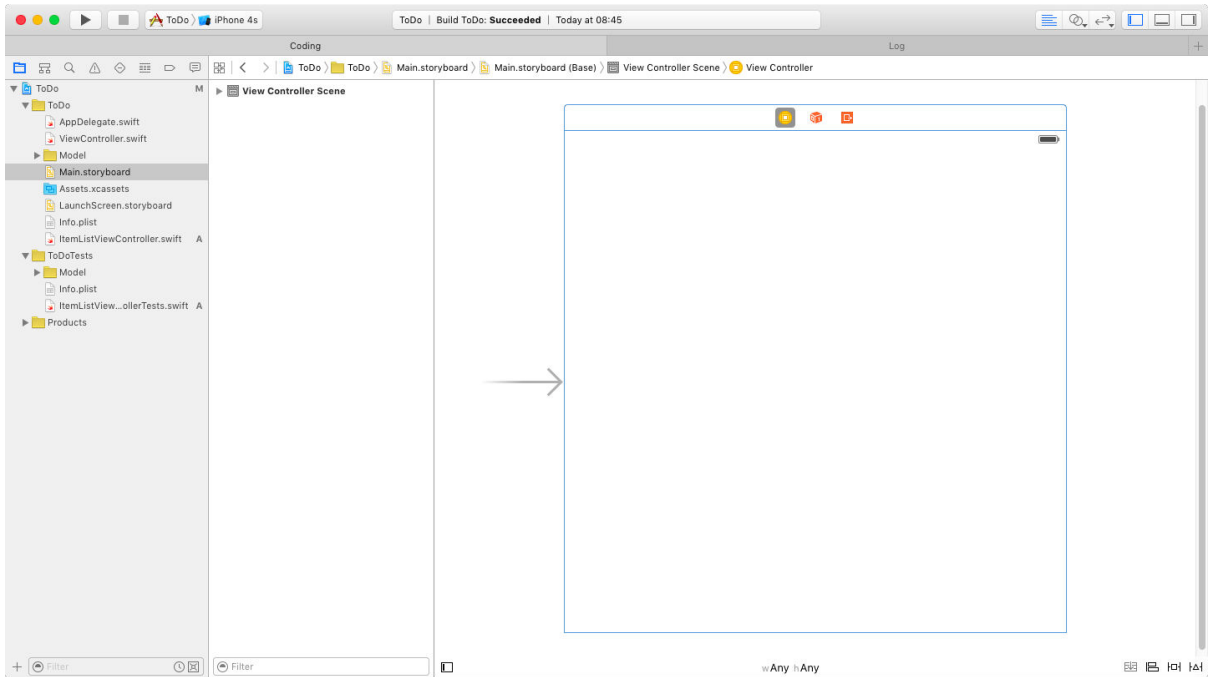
ToDo 〉 iPhone 4s

ToDo | Build ToDo: **Succeeded** | Today at 08:45

Coding

Log

ToDo 〉 ToDo 〉 Main.storyboard 〉 Main.storyboard (Base) 〉 View Controller Scene 〉 View Controller

ToDo M
ToDo
AppDelegate.swift
ViewController.swift
Model
Main.storyboard
Assets.xcassets
LaunchScreen.storyboard
Info.plist
ItemListViewController.swift A
ToDoTests
Model
Info.plist
ItemListView...ollerTests.swift A
Products

View Controller Scene

Filter

Filter

wAny hAny